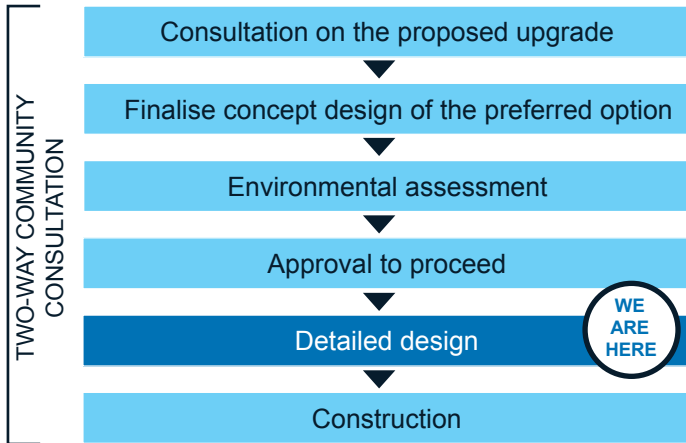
TWO-WAY COMMUNITY CONSULTATION

Consultation on the proposed upgrade

Finalise concept design of the preferred option

Environmental assessment

Approval to proceed

Detailed design

WE ARE HERE

Construction